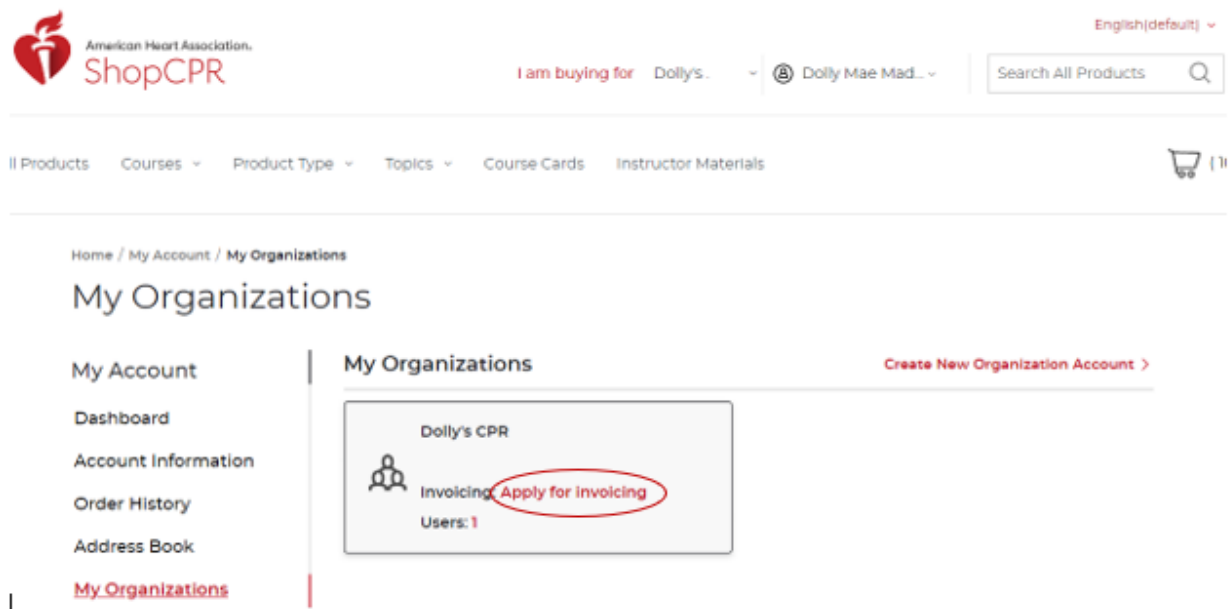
English(default)

American Heart Association.
ShopCPR

I am buying for Dolly's . Dolly Mae Mad...

Search All Products

ll Products Courses Product Type Topics Course Cards Instructor Materials

(1

Home / My Account / My Organizations

My Organizations

My Account

Dashboard

Account Information

Order History

Address Book

My Organizations

My Organizations

Create New Organization Account >

Dolly's CPR

Invoicing: Apply for invoicing

Users: 1